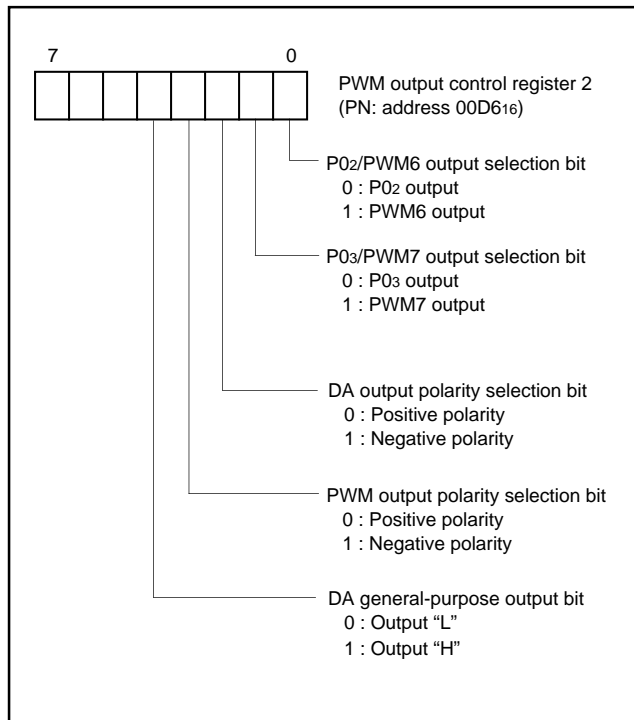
7

0

PWM output control register 2
(PN: address 00D6$_{16}$)

P0$_2$/PWM6 output selection bit
0 : P0$_2$ output
1 : PWM6 output

P0$_3$/PWM7 output selection bit
0 : P0$_3$ output
1 : PWM7 output

DA output polarity selection bit
0 : Positive polarity
1 : Negative polarity

PWM output polarity selection bit
0 : Positive polarity
1 : Negative polarity

DA general-purpose output bit
0 : Output “L”
1 : Output “H”